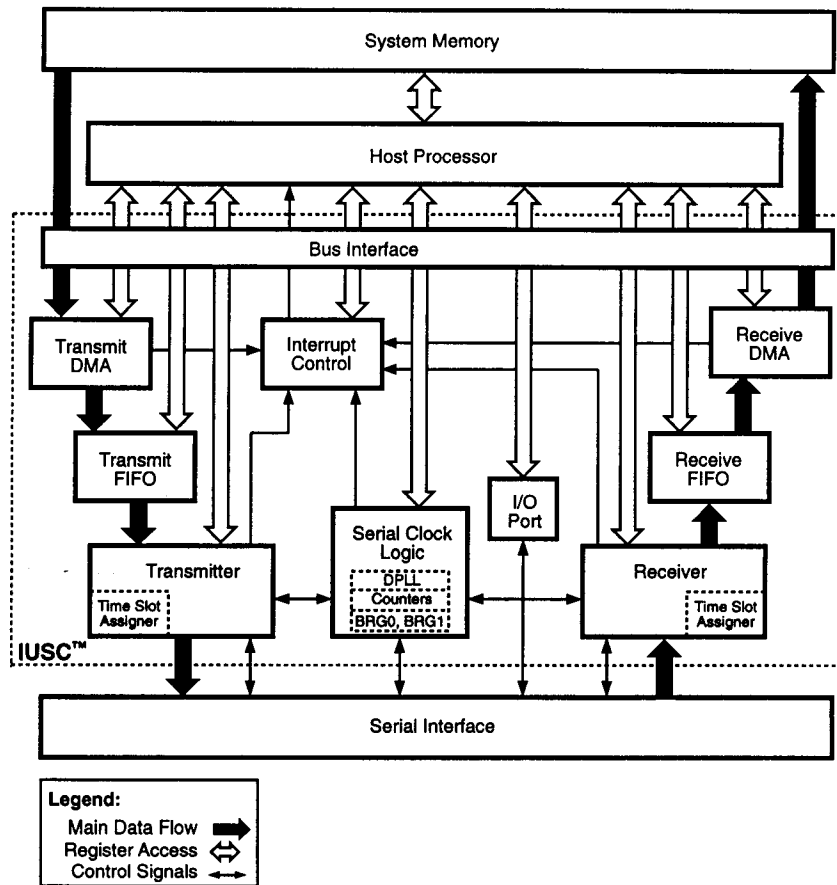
System Memory

Host Processor

Bus Interface

Transmit DMA

Interrupt Control

Receive DMA

Transmit FIFO

Receive FIFO

I/O Port

Serial Clock Logic

DPLL

Counters

BRG0, BRG1

Transmitter

Time Slot Assigner

Receiver

Time Slot Assigner

IUSC™

Serial Interface

Legend:
Main Data Flow
Register Access
Control Signals